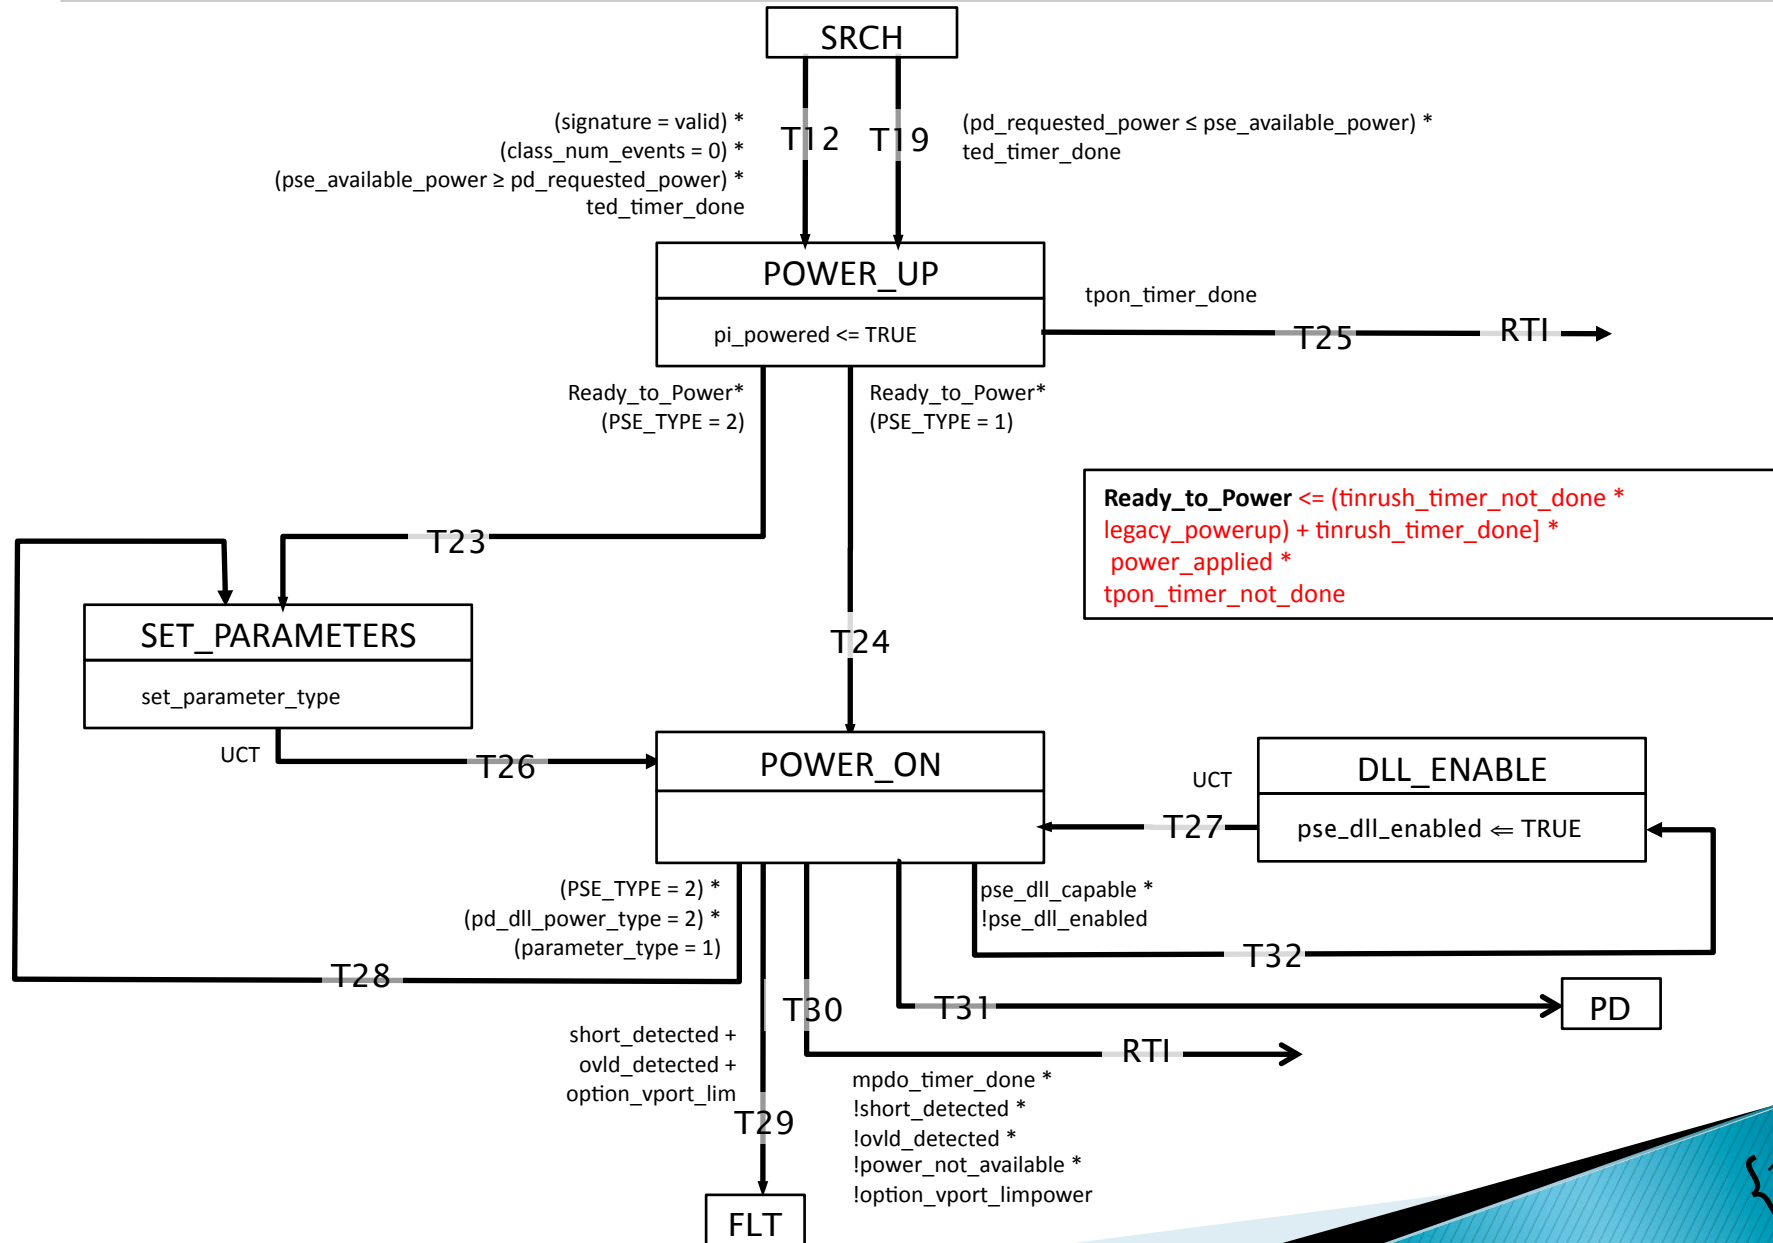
SRCH

(signature = valid) *
(class_num_events = 0) *
(pse_available_power ≥ pd_requested_power) *
ted_timer_done

T12

T19

(pd_requested_power ≤ pse_available_power) *
ted_timer_done

POWER_UP

pi_powered <= TRUE

tpon_timer_done

T25

RTI

Ready_to_Power*
(PSE_TYPE = 2)

Ready_to_Power*
(PSE_TYPE = 1)

**Ready_to_Power** <= (tinrush_timer_not_done * legacy_powerup) + tinrush_timer_done] * power_applied * tpon_timer_not_done

T23

SET_PARAMETERS

set_parameter_type

T24

UCT

T26

POWER_ON

UCT

DLL_ENABLE

T27

pse_dll_enabled ⇐ TRUE

(PSE_TYPE = 2) *
(pd_dll_power_type = 2) *
(parameter_type = 1)

pse_dll_capable *
!pse_dll_enabled

T32

T28

T30

T31

PD

short_detected +
ovld_detected +
option_vport_lim

RTI

T29

mpdo_timer_done *
!short_detected *
!ovld_detected *
!power_not_available *
!option_vport_limpower

FLT